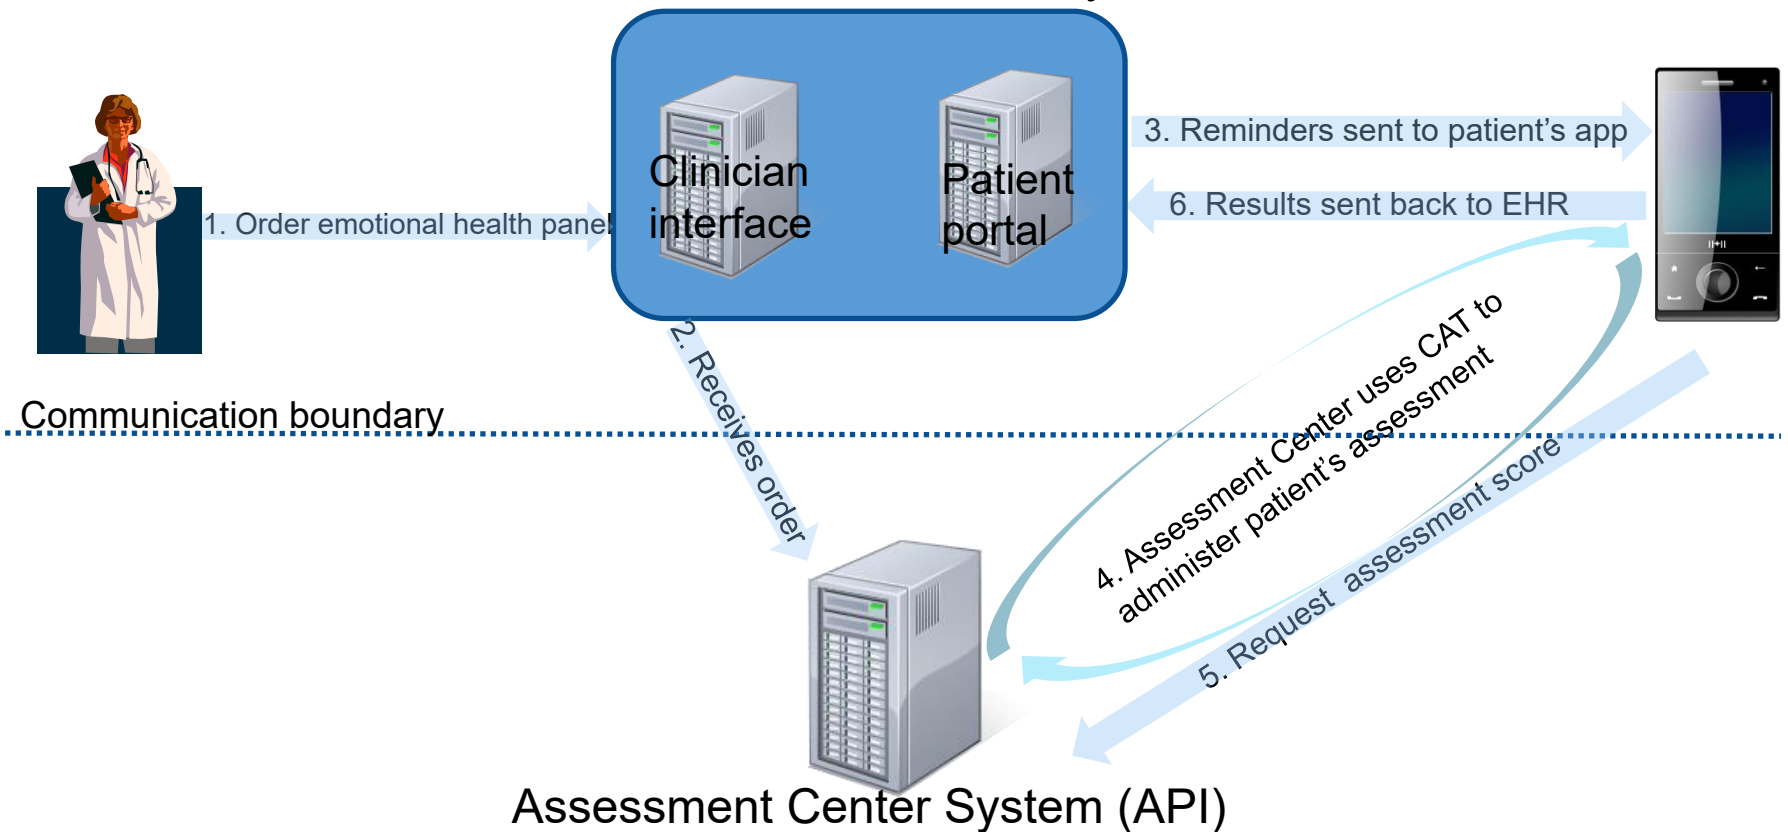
Clinician interface

Patient portal

1. Order emotional health panel

3. Reminders sent to patient's app

6. Results sent back to EHR

2. Receives order

Communication boundary

4. Assessment Center uses CAT to administer patient's assessment

5. Request assessment score

Assessment Center System (API)